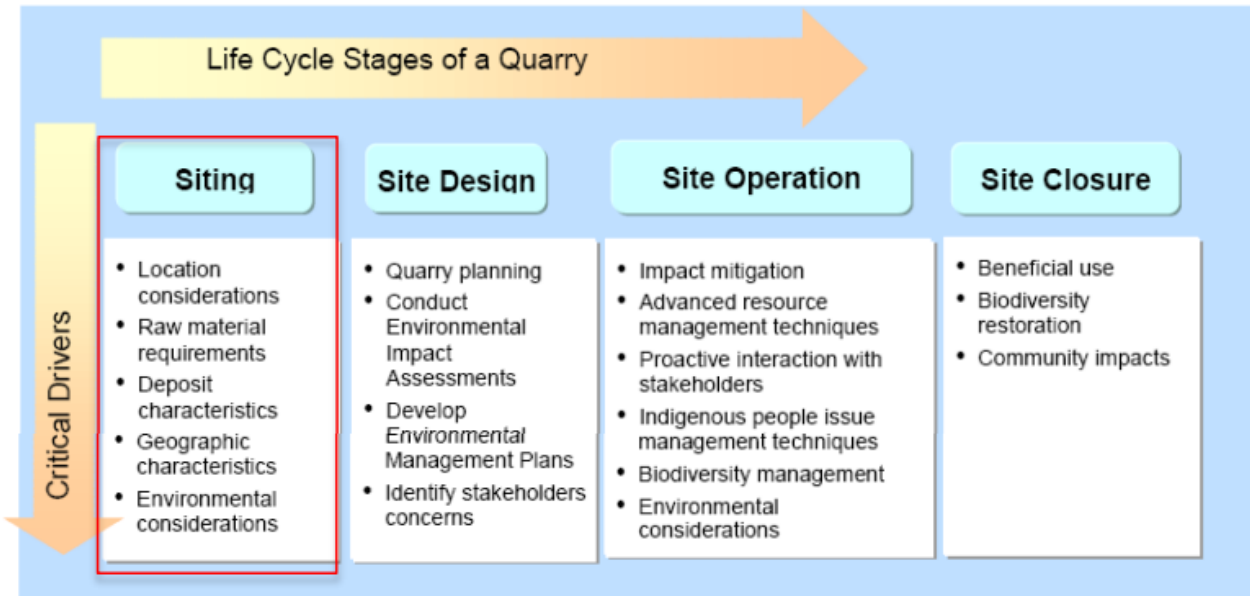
Life Cycle Stages of a Quarry

Critical Drivers

Siting

- Location considerations
- Raw material requirements
- Deposit characteristics
- Geographic characteristics
- Environmental considerations

Site Design

- Quarry planning
- Conduct Environmental Impact Assessments
- Develop *Environmental* Management Plans
- Identify stakeholders concerns

Site Operation

- Impact mitigation
- Advanced resource management techniques
- Proactive interaction with stakeholders
- Indigenous people issue management techniques
- Biodiversity management
- Environmental considerations

Site Closure

- Beneficial use
- Biodiversity restoration
- Community impacts